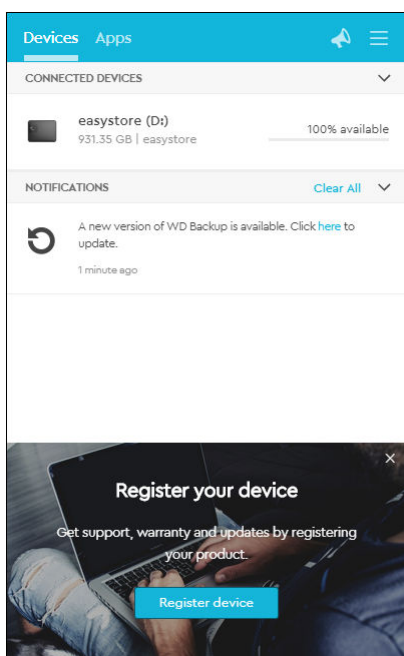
Devices Apps

CONNECTED DEVICES

easystore (D:)
931.35 GB | easystore
100% available

NOTIFICATIONS
Clear All

A new version of WD Backup is available. Click here to update.
1 minute ago

×

Register your device

Get support, warranty and updates by registering your product.

Register device